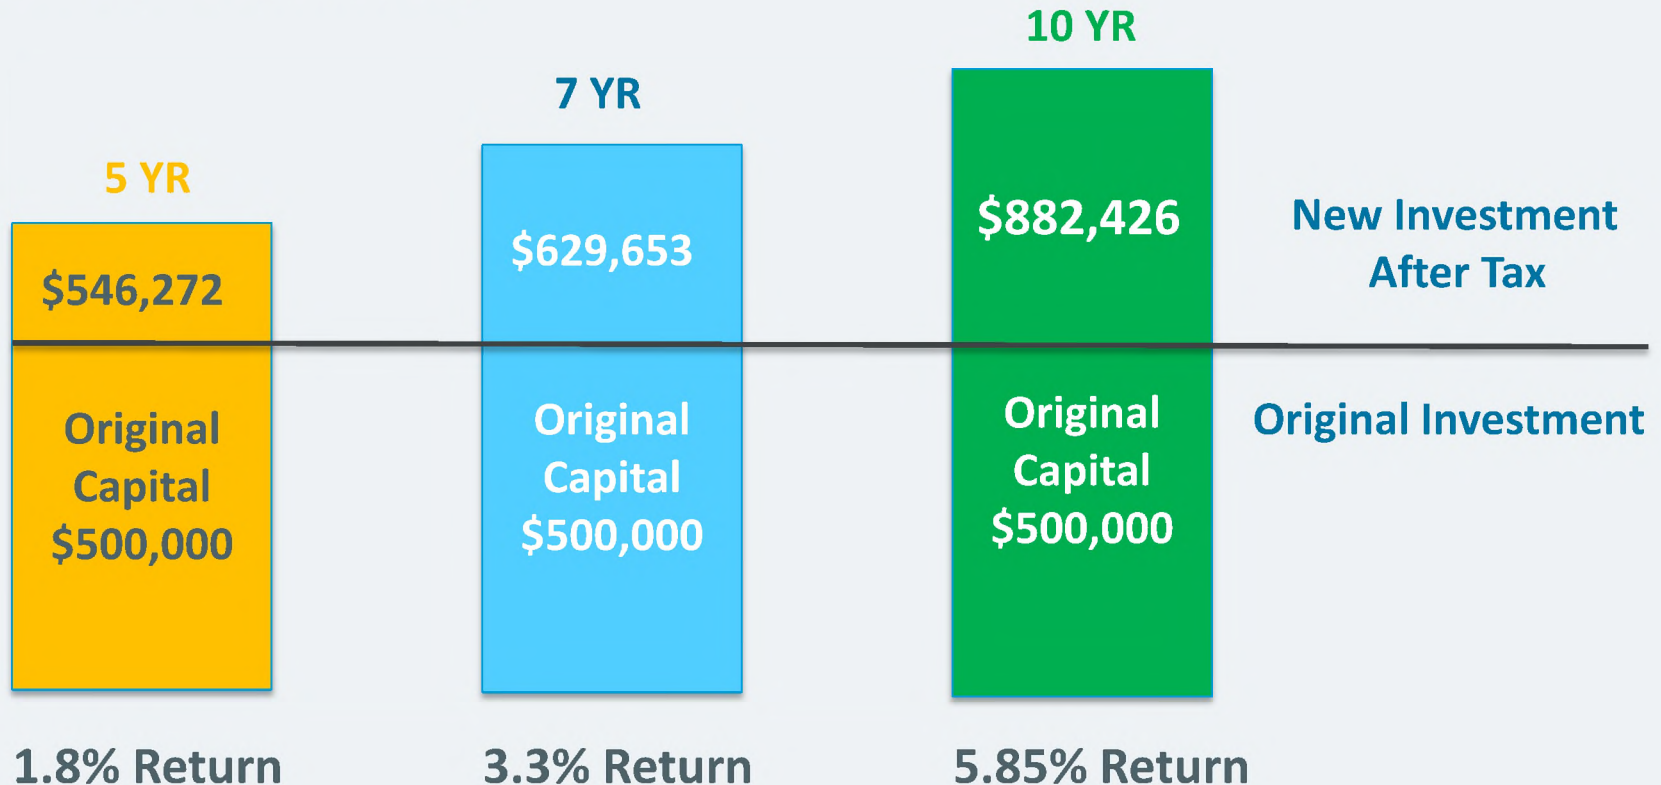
10 YR

7 YR

5 YR

$546,272

Original Capital $500,000

$629,653

Original Capital $500,000

$882,426

Original Capital $500,000

New Investment After Tax

Original Investment

1.8% Return

3.3% Return

5.85% Return